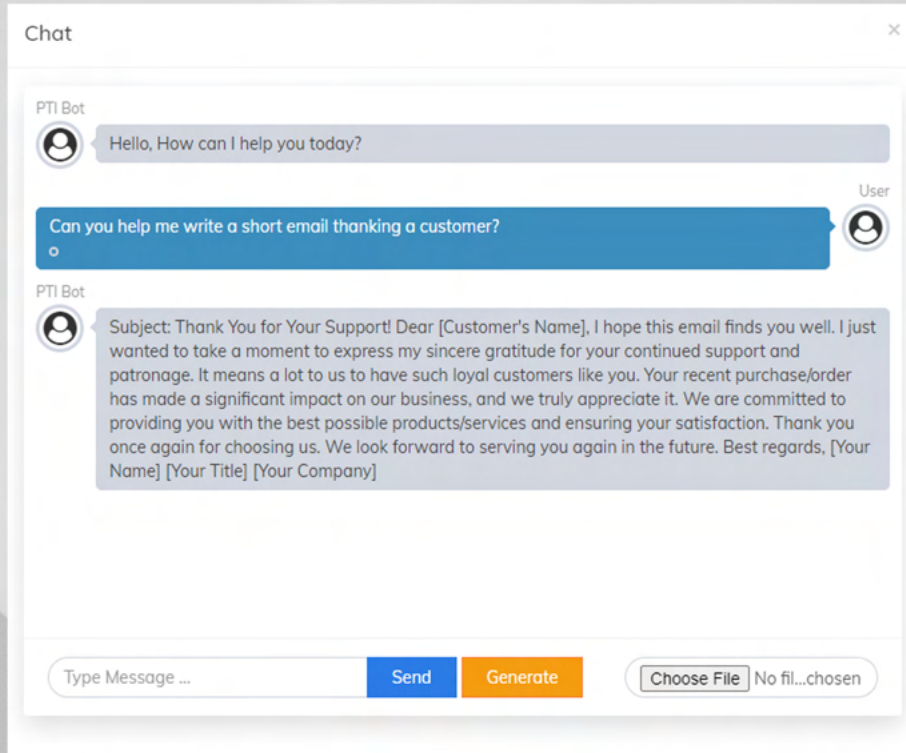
Chat

×

PTI Bot

Hello, How can I help you today?

User

Can you help me write a short email thanking a customer?
o

PTI Bot

Subject: Thank You for Your Support! Dear [Customer's Name], I hope this email finds you well. I just wanted to take a moment to express my sincere gratitude for your continued support and patronage. It means a lot to us to have such loyal customers like you. Your recent purchase/order has made a significant impact on our business, and we truly appreciate it. We are committed to providing you with the best possible products/services and ensuring your satisfaction. Thank you once again for choosing us. We look forward to serving you again in the future. Best regards, [Your Name] [Your Title] [Your Company]

Type Message ...

Send

Generate

Choose File No fil...chosen